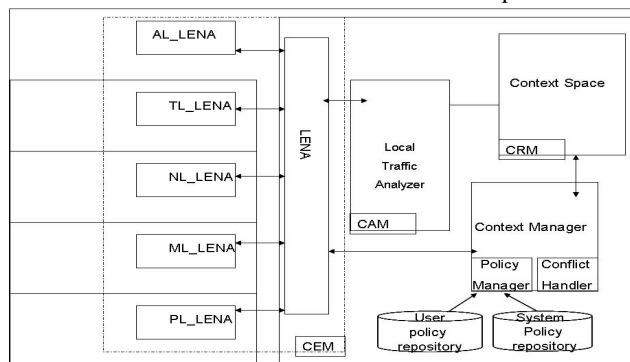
AL_LENA

TL_LENA

NL_LENA

ML_LENA

PL_LENA

LENA

CEM

Local Traffic Analyzer

CAM

Context Space

CRM

Context Manager

Policy Manager

Conflict Handler

User policy repository

System Policy repository